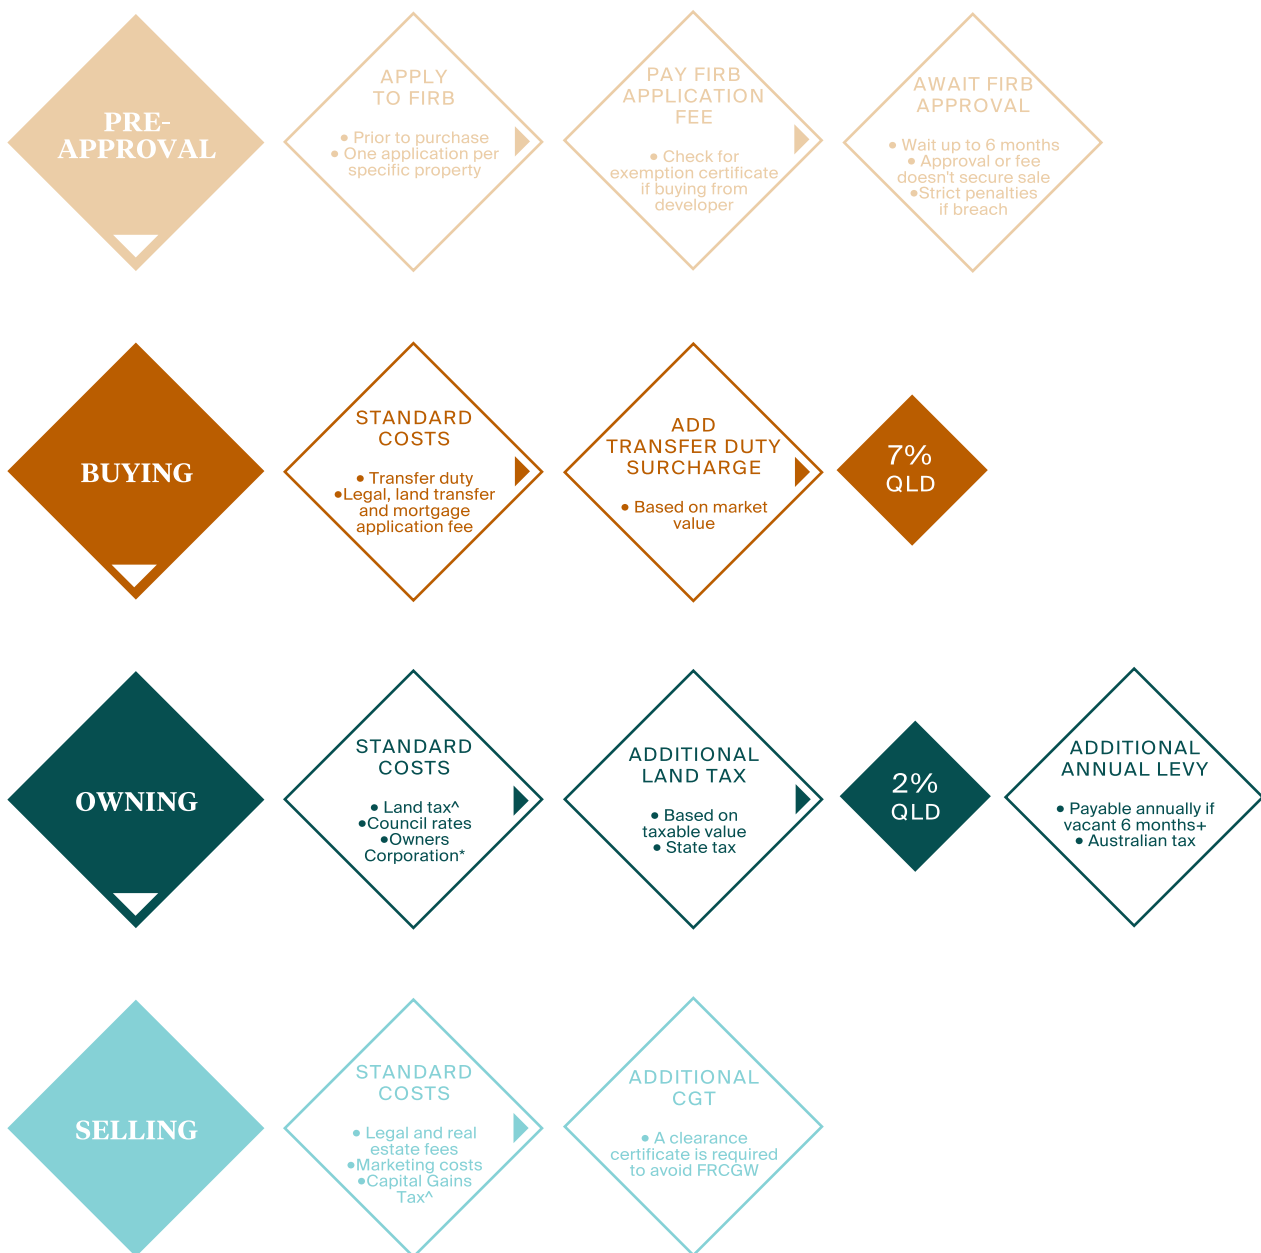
PRE-APPROVAL

APPLY TO FIRB

• Prior to purchase
• One application per specific property

PAY FIRB APPLICATION FEE

• Check for exemption certificate if buying from developer

AWAIT FIRB APPROVAL

• Wait up to 6 months
• Approval or fee doesn't secure sale
•Strict penalties if breach

BUYING

STANDARD COSTS

• Transfer duty
•Legal, land transfer and mortgage application fee

ADD TRANSFER DUTY SURCHARGE

• Based on market value

7% QLD

OWNING

STANDARD COSTS

• Land tax^
•Council rates
•Owners Corporation*

ADDITIONAL LAND TAX

• Based on taxable value
• State tax

2% QLD

ADDITIONAL ANNUAL LEVY

• Payable annually if vacant 6 months+
• Australian tax

SELLING

STANDARD COSTS

• Legal and real estate fees
•Marketing costs
•Capital Gains Tax^

ADDITIONAL CGT

• A clearance certificate is required to avoid FRCGW